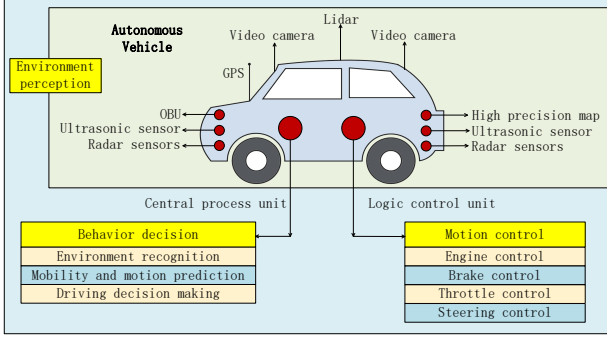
Autonomous Vehicle

Lidar

Video camera

Video camera

GPS

Environment perception

OBU

Ultrasonic sensor

Radar sensors

High precision map

Ultrasonic sensor

Radar sensors

Central process unit

Logic control unit

Behavior decision

Environment recognition

Mobility and motion prediction

Driving decision making

Motion control

Engine control

Brake control

Throttle control

Steering control